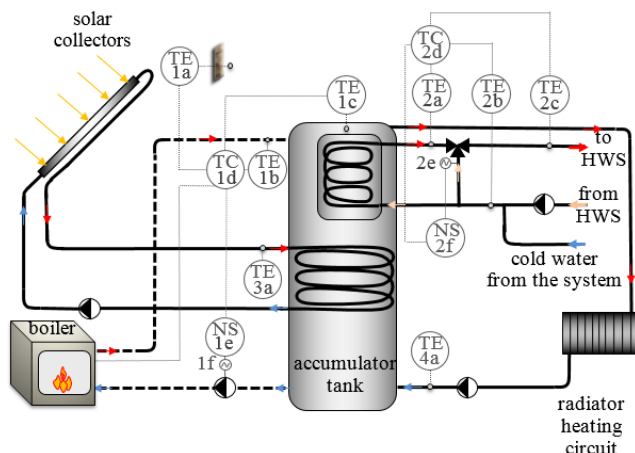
solar collectors

TE 1a

TC 2d

TE 1c

TE 2a

TE 2b

TE 2c

to HWS

TC 1d

TE 1b

2e

from HWS

NS 2f

cold water from the system

TE 3a

boiler

NS 1e

1f

accumulator tank

TE 4a

radiator heating circuit